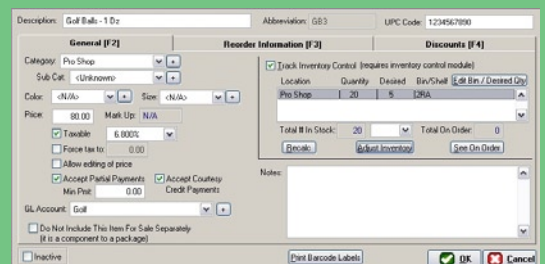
Description: Golf Balls - 1 Dz
Abbreviation: GB3
UPC Code: 1234567890

General [F2]
Reorder Information [F3]
Discounts [F4]

Category: Pro Shop
Sub Cat: <Unknown>
Color: <N/A>
Size: <N/A>
Price: 80.00
Mark Up: N/A
Taxable 6.800%
Force tax to: 0.00
Allow editing of price
Accept Partial Payments
Accept Courtesy Credit Payments
Min Pmt: 0.00
GL Account: Golf
Do Not Include This Item For Sale Separately (if is a component to a package)

Track Inventory Control (requires inventory control module)

| Location | Quantity | Desired | Bin/Shelf |
|---|---|---|---|
| Pro Shop | 20 | 5 | 2RA |

Edit Bin / Desired Qty
Total # In Stock: 20
Total On Order: 0
Recalc
Adjust Inventory
See On Order
Notes:

Inactive
Print Barcode Labels
OK
Cancel